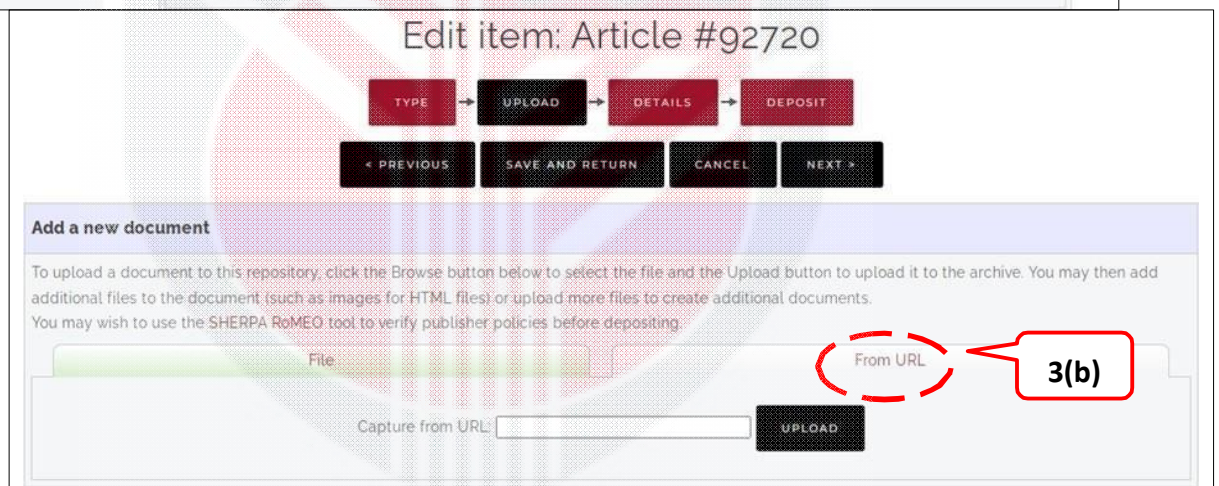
Edit item: Article #92720

TYPE → UPLOAD → DETAILS → DEPOSIT

< PREVIOUS SAVE AND RETURN CANCEL NEXT >

Add a new document

To upload a document to this repository, click the Browse button below to select the file and the Upload button to upload it to the archive. You may then add additional files to the document (such as images for HTML files) or upload more files to create additional documents.
You may wish to use the SHERPA RoMEO tool to verify publisher policies before depositing.

File

From URL

3(b)

Capture from URL:

UPLOAD